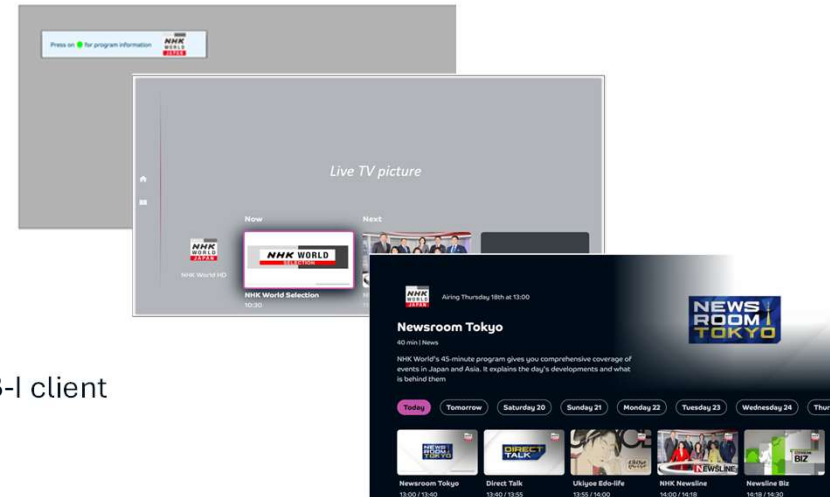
Press on ● for program information NHK WORLD JAPAN

Live TV picture

Now

Next

NHK WORLD JAPAN

NHK World HD

NHK WORLD SELECTION

NHK World Selection

10:30

NHK WORLD JAPAN

Airing Thursday 18th at 13:00

Newsroom Tokyo

40 min | News

NHK World's 45-minute program gives you comprehensive coverage of events in Japan and Asia. It explains the day's developments and what is behind them

NEWS ROOM TOKYO

Today

Tomorrow

Saturday 20

Sunday 21

Monday 22

Tuesday 23

Wednesday 24

Thur

NEWS ROOM TOKYO

DIRECT TALK

NEWSLINE

BIZ

Newsroom Tokyo

13:00 / 13:40

Direct Talk

13:40 / 13:55

Ukiyoe Edo-life

13:55 / 14:00

NHK Newsline

14:00 / 14:18

Newsline Biz

14:18 / 14:30

3-I client